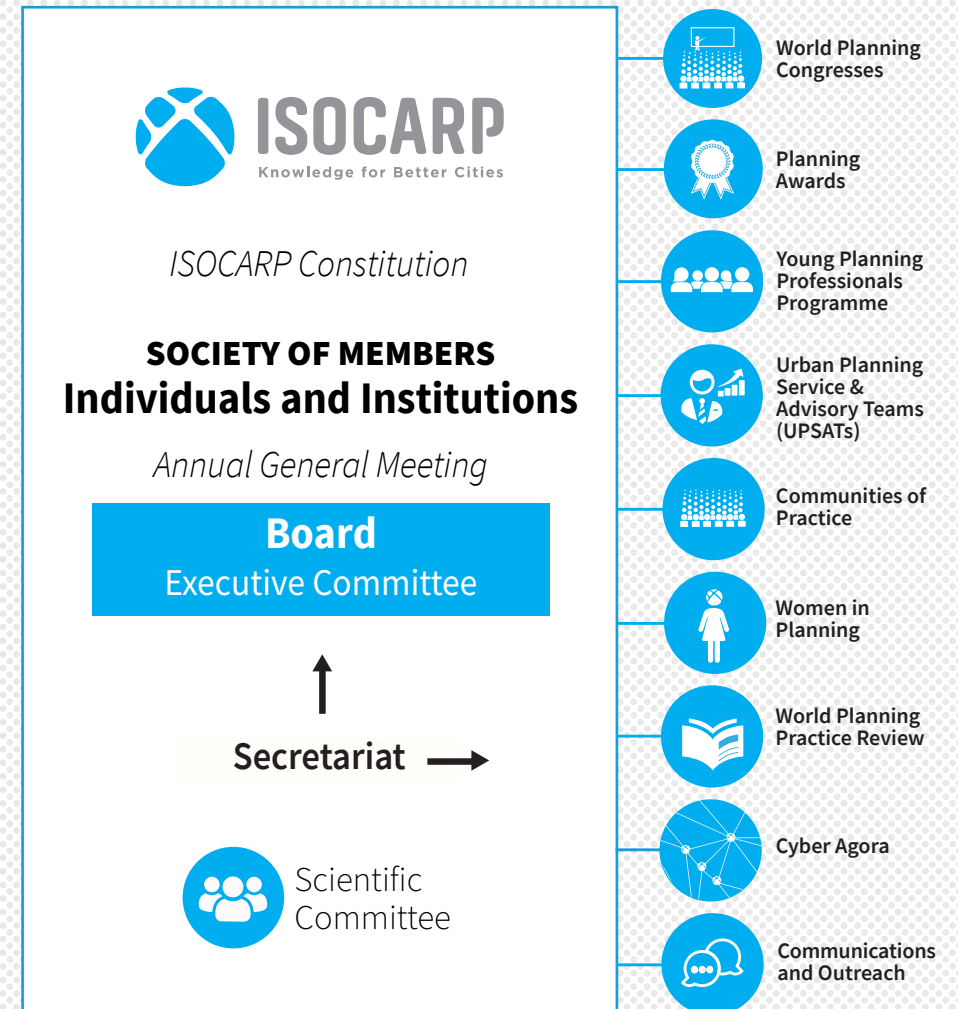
ISOCARP
Knowledge for Better Cities

ISOCARP Constitution

SOCIETY OF MEMBERS
Individuals and Institutions

Annual General Meeting

Board
Executive Committee

Secretariat

Scientific Committee

World Planning Congresses

Planning Awards

Young Planning Professionals Programme

Urban Planning Service & Advisory Teams (UPSATs)

Communities of Practice

Women in Planning

World Planning Practice Review

Cyber Agora

Communications and Outreach